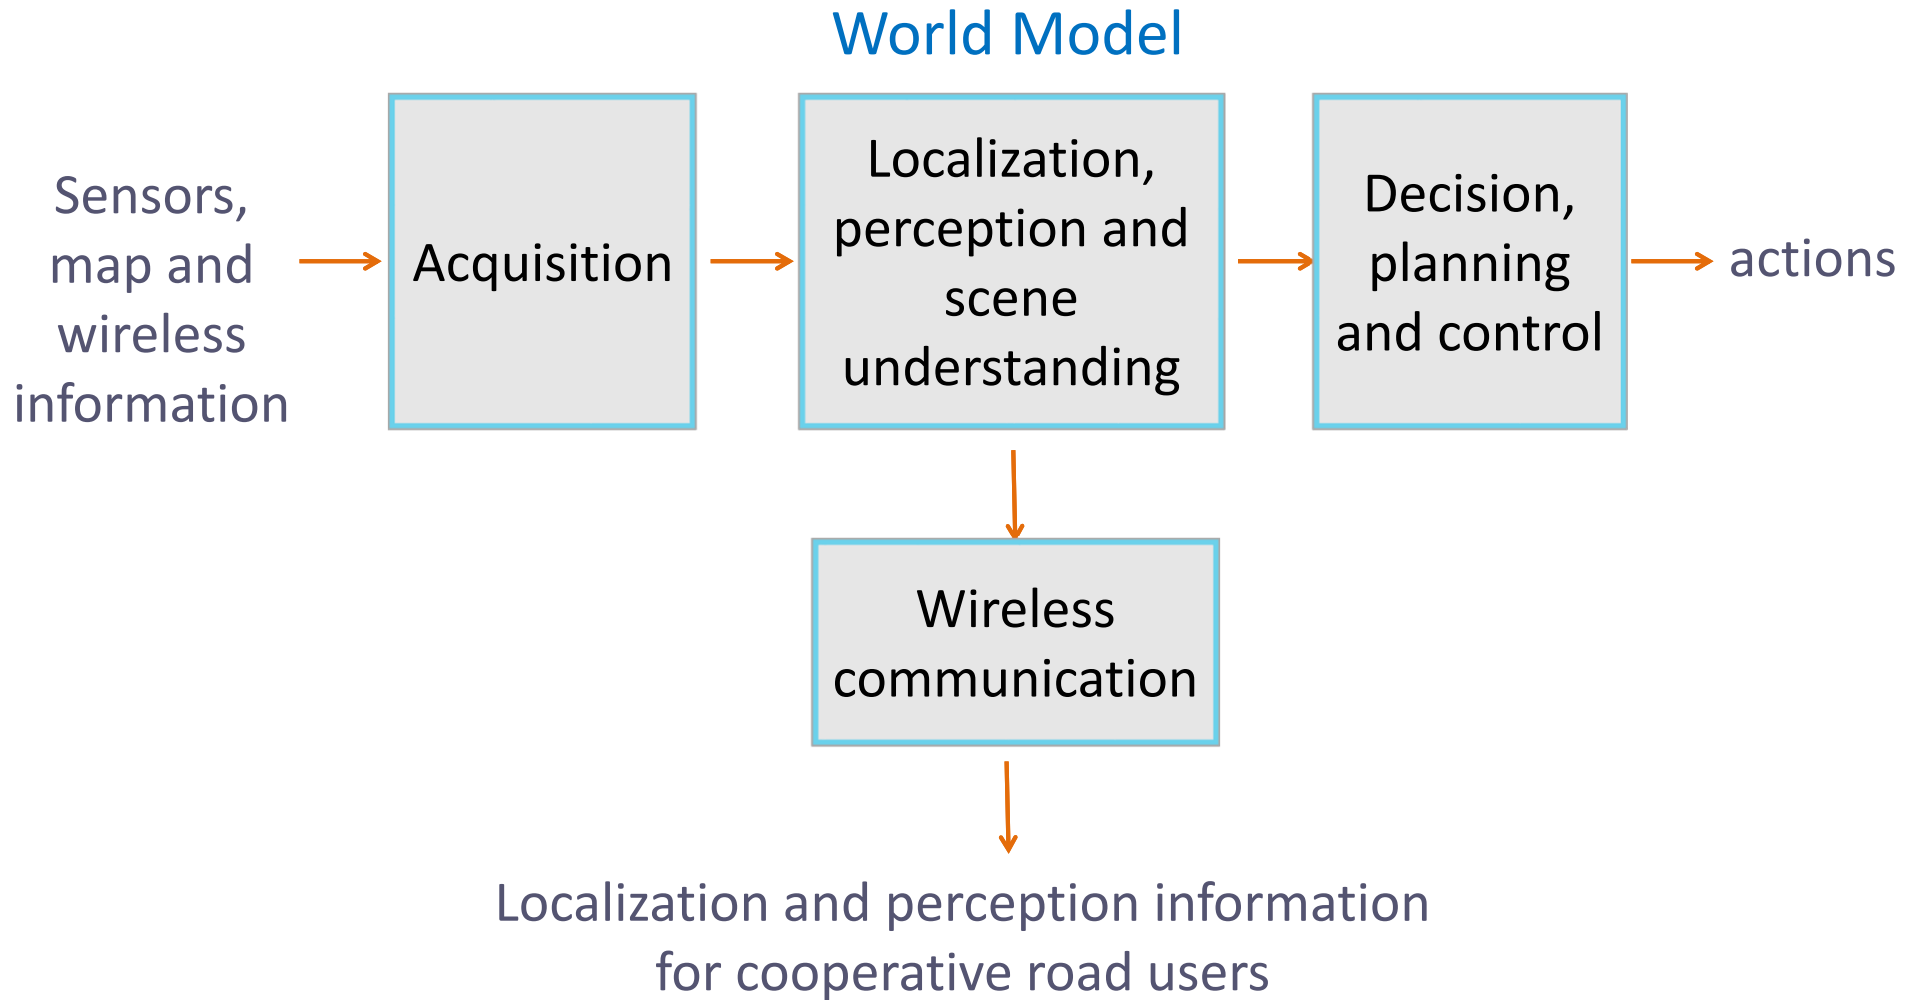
World Model

Sensors, map and wireless information

Acquisition

Localization, perception and scene understanding

Decision, planning and control

actions

Wireless communication

Localization and perception information for cooperative road users